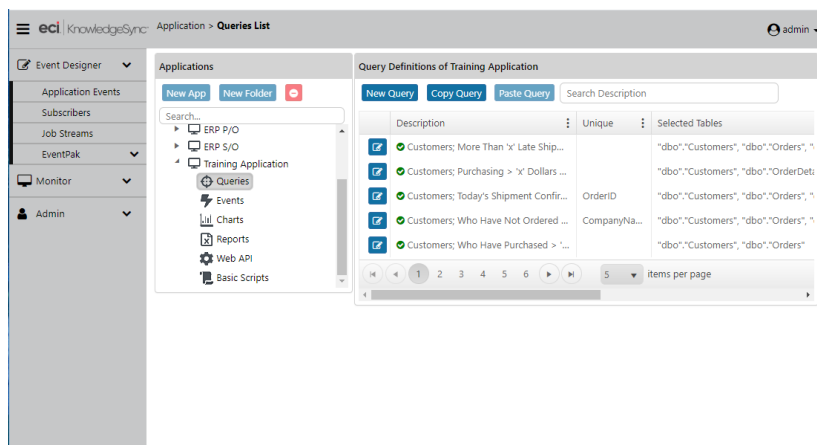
eci KnowledgeSync Application > Queries List admin

Event Designer
Application Events
Subscribers
Job Streams
EventPak
Monitor
Admin

Applications
New App New Folder
Search...
ERP P/O
ERP S/O
Training Application
Queries
Events
Charts
Reports
Web API
Basic Scripts

Query Definitions of Training Application
New Query Copy Query Paste Query Search Description

| | Description | Unique | Selected Tables |
|---|---|---|---|
| | Customers; More Than 'x' Late Ship... | | "dbo"."Customers", "dbo"."Orders", "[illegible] |
| | Customers; Purchasing > 'x' Dollars ... | | "dbo"."Customers", "dbo"."OrderDeta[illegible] |
| | Customers; Today's Shipment Confir... | OrderID | "dbo"."Customers", "dbo"."Orders", "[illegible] |
| | Customers; Who Have Not Ordered ... | CompanyNa... | "dbo"."Customers", "dbo"."Orders", "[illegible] |
| | Customers; Who Have Purchased > '... | | "dbo"."Customers", "dbo"."Orders" |

1 2 3 4 5 6 5 items per page